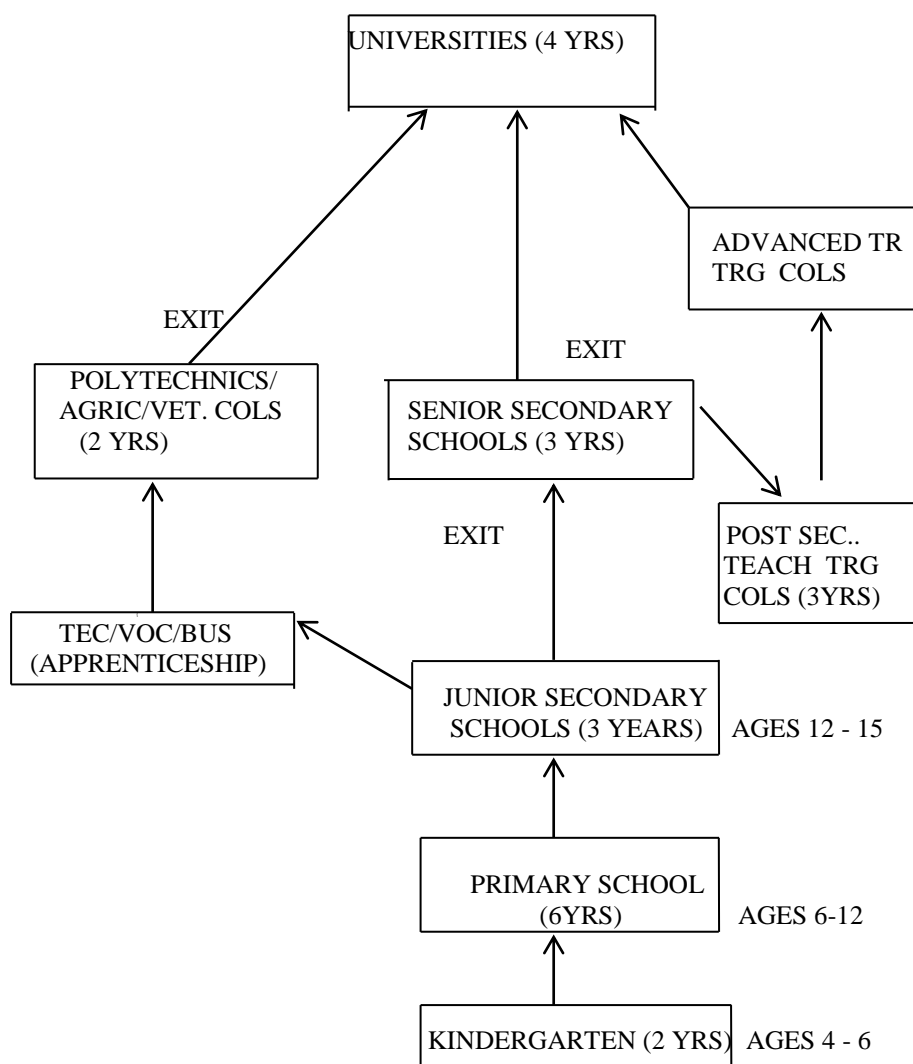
UNIVERSITIES (4 YRS)

ADVANCED TR
TRG COLS

EXIT

EXIT

POLYTECHNICS/
AGRIC/VET. COLS
(2 YRS)

SENIOR SECONDARY
SCHOOLS (3 YRS)

EXIT

POST SEC..
TEACH TRG
COLS (3YRS)

TEC/VOC/BUS
(APPRENTICESHIP)

JUNIOR SECONDARY
SCHOOLS (3 YEARS)

AGES 12 - 15

PRIMARY SCHOOL
(6YRS)

AGES 6-12

KINDERGARTEN (2 YRS)

AGES 4 - 6